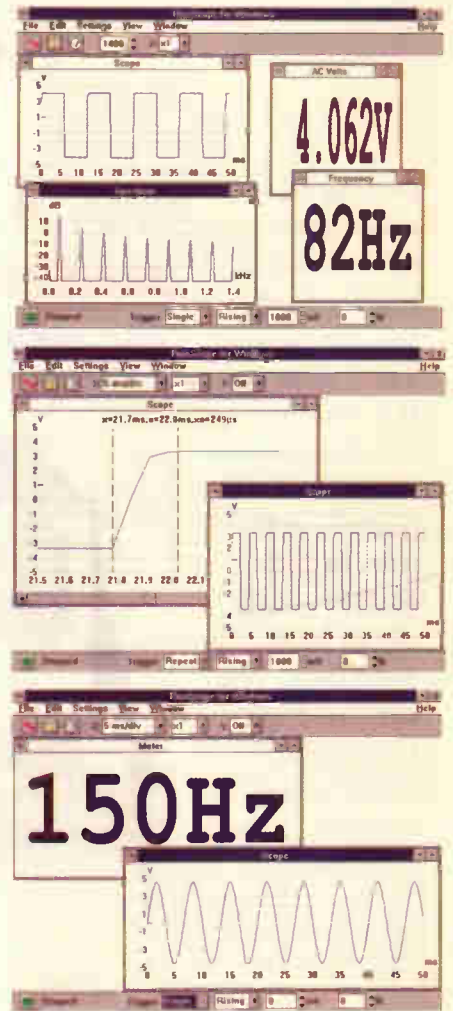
PicoScope for Windows
File Edit Settings View Window Help
1000 x1
Scope
V
5
3
1
-1
-3
-5
0 5 10 15 20 25 30 35 40 45 50
ms
AC Volts
4.062V
Frequency
82Hz
Spectrum
dB
10
0
-10
-20
-30
-40
0.0 0.2 0.4 0.6 0.8 1.0 1.2 1.4
kHz
Trigger Single Rising 1000 0

PicoScope for Windows
File Edit Settings View Window Help
x1 Off
Scope
x=21.7ms,o=22.0ms,xo=249µs
V
5
4
3
2
1
0
-1
-2
-3
-4
-5
21.5 21.6 21.7 21.8 21.9 22.0 22.1
Scope
V
5
3
0
-3
-5
0 5 10 15 20 25 30 35 40 45 50
ms
Trigger Repeat Rising 1000 0

PicoScope for Windows
File Edit Settings View Window Help
5 ms/div x1 Off
Meter
150Hz
Scope
V
5
3
1
-1
-3
-5
5 10 15 20 25 30 35 40 45 50
ms
Trigger Rising 0 0